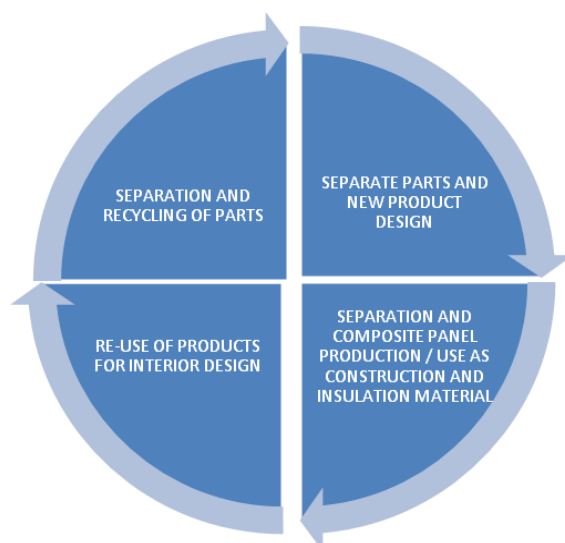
SEPARATION AND RECYCLING OF PARTS

SEPARATE PARTS AND NEW PRODUCT DESIGN

SEPARATION AND COMPOSITE PANEL PRODUCTION / USE AS CONSTRUCTION AND INSULATION MATERIAL

RE-USE OF PRODUCTS FOR INTERIOR DESIGN